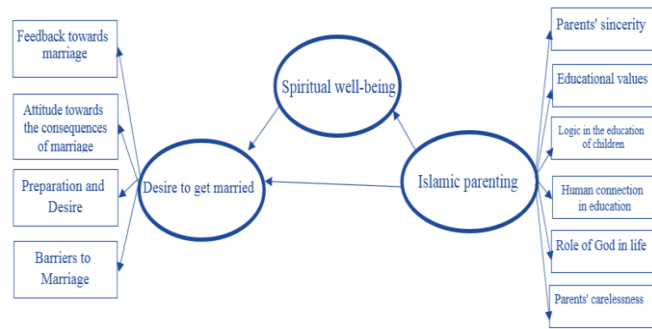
Feedback towards marriage

Attitude towards the consequences of marriage

Preparation and Desire

Barriers to Marriage

Spiritual well-being

Desire to get married

Islamic parenting

Parents' sincerity

Educational values

Logic in the education of children

Human connection in education

Role of God in life

Parents' carelessness